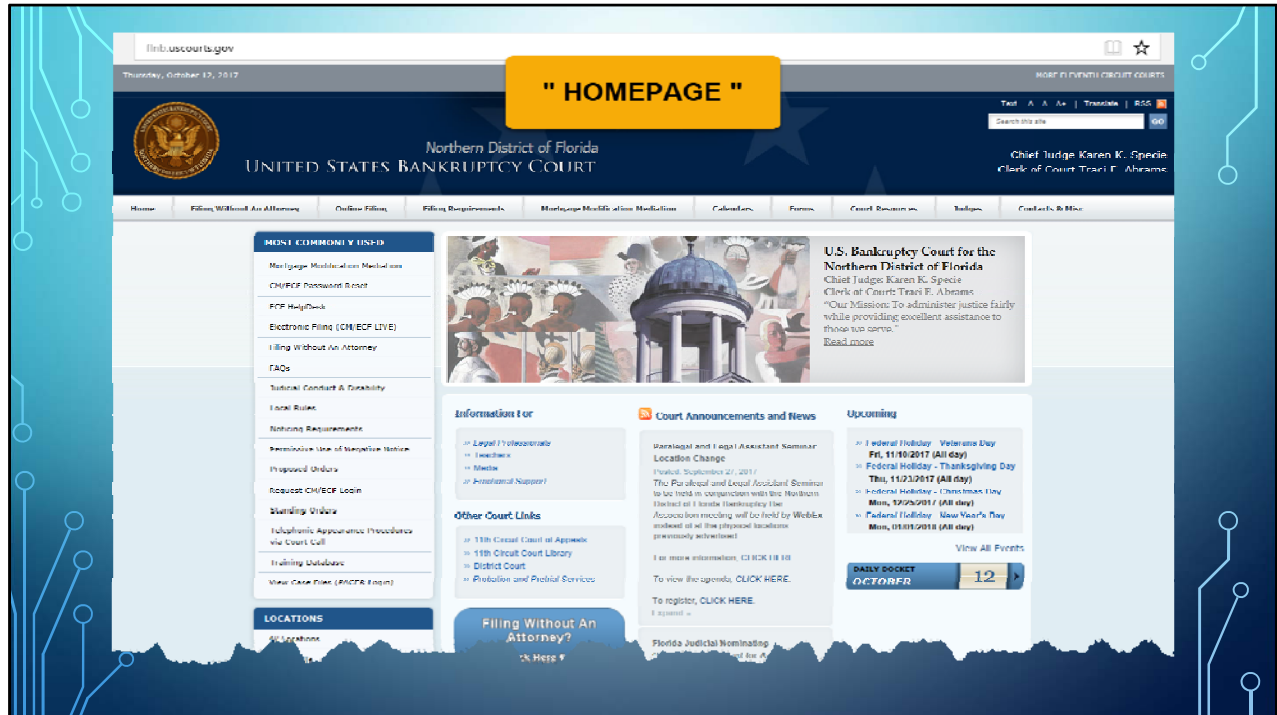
flnb.uscourts.gov

Thursday, October 12, 2017

MORE ELEVENTH CIRCUIT COURTS

" HOMEPAGE "

Text A A A+ | Translate | RSS

Search this site

GO

Northern District of Florida
UNITED STATES BANKRUPTCY COURT

Chief Judge Karen K. Specie
Clerk of Court Traci E. Abrams

Home | Filing Without An Attorney | Online Filing | Filing Requirements | Mortgage Modification Mediation | Calendars | Forms | Court Resources | Judges | Contacts & Misc

MOST COMMONLY USED
Mortgage Modification Mediation
CM/ECF Password Reset
ECF HelpDesk
Electronic Filing (CM/ECF LIVE)
Filing Without An Attorney
FAQs
Judicial Conduct & Disability
Local Rules
Noticing Requirements
Permissive Use of Negative Notice
Proposed Orders
Request CM/ECF Login
Standing Orders
Telephonic Appearance Procedures via Court Call
Training Database
View Case Files (PACER Login)

LOCATIONS
All Locations

U.S. Bankruptcy Court for the Northern District of Florida
Chief Judge: Karen K. Specie
Clerk of Court: Traci E. Abrams
"Our Mission: To administer justice fairly while providing excellent assistance to those we serve."
Read more

Information For
» Legal Professionals
» Teachers
» Media
» Emotional Support

Other Court Links
» 11th Circuit Court of Appeals
» 11th Circuit Court Library
» District Court
» Probation and Pretrial Services

Filing Without An Attorney?
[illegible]ck Here

Court Announcements and News

Paralegal and Legal Assistant Seminar Location Change
Posted: September 27, 2017
The Paralegal and Legal Assistant Seminar to be held in conjunction with the Northern District of Florida Bankruptcy Bar Association meeting will be held by WebEx instead of at the physical locations previously advertised.

For more information, CLICK HERE.

To view the agenda, CLICK HERE.

To register, CLICK HERE.
Expand »

Florida Judicial Nominating
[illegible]

Upcoming
» Federal Holiday - Veterans Day
Fri, 11/10/2017 (All day)
» Federal Holiday - Thanksgiving Day
Thu, 11/23/2017 (All day)
» Federal Holiday - Christmas Day
Mon, 12/25/2017 (All day)
» Federal Holiday - New Year's Day
Mon, 01/01/2018 (All day)

View All Events

DAILY DOCKET
OCTOBER
12